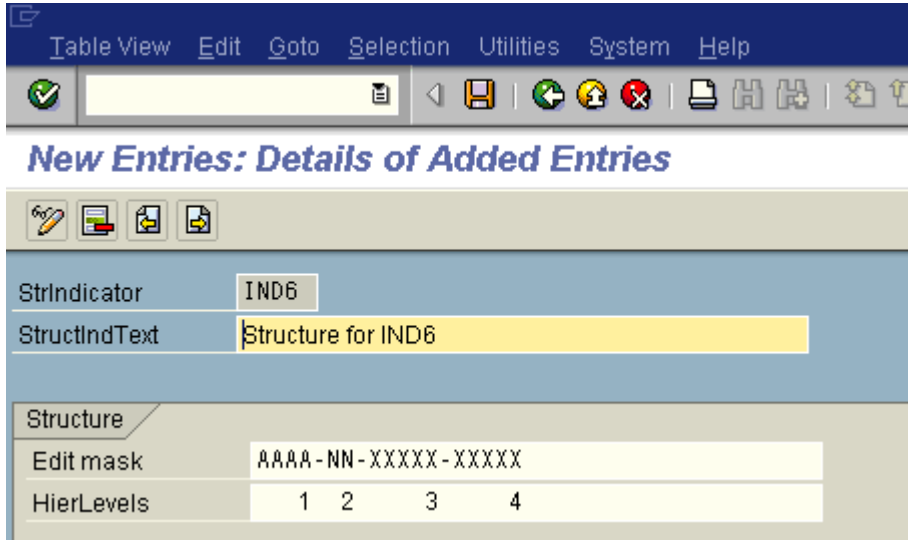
Table View Edit Goto Selection Utilities System Help

New Entries: Details of Added Entries

StrIndicator IND6
StructIndText Structure for IND6

Structure
Edit mask AAAA-NN-XXXXX-XXXXX
HierLevels 1 2 3 4